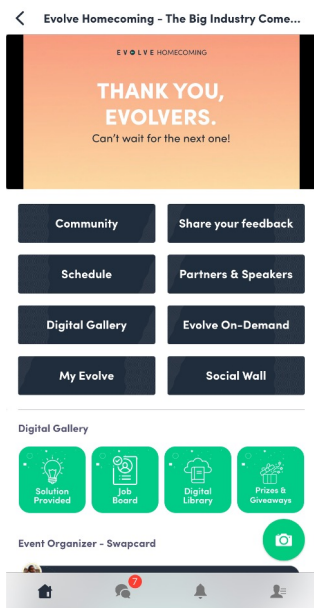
Evolve Homecoming - The Big Industry Come...

EVOLVE HOMECOMING

THANK YOU, EVOLVERS.

Can't wait for the next one!

Community

Share your feedback

Schedule

Partners & Speakers

Digital Gallery

Evolve On-Demand

My Evolve

Social Wall

Digital Gallery

Solution Provided

Job Board

Digital Library

Prizes & Giveaways

Event Organizer - Swapcard

7